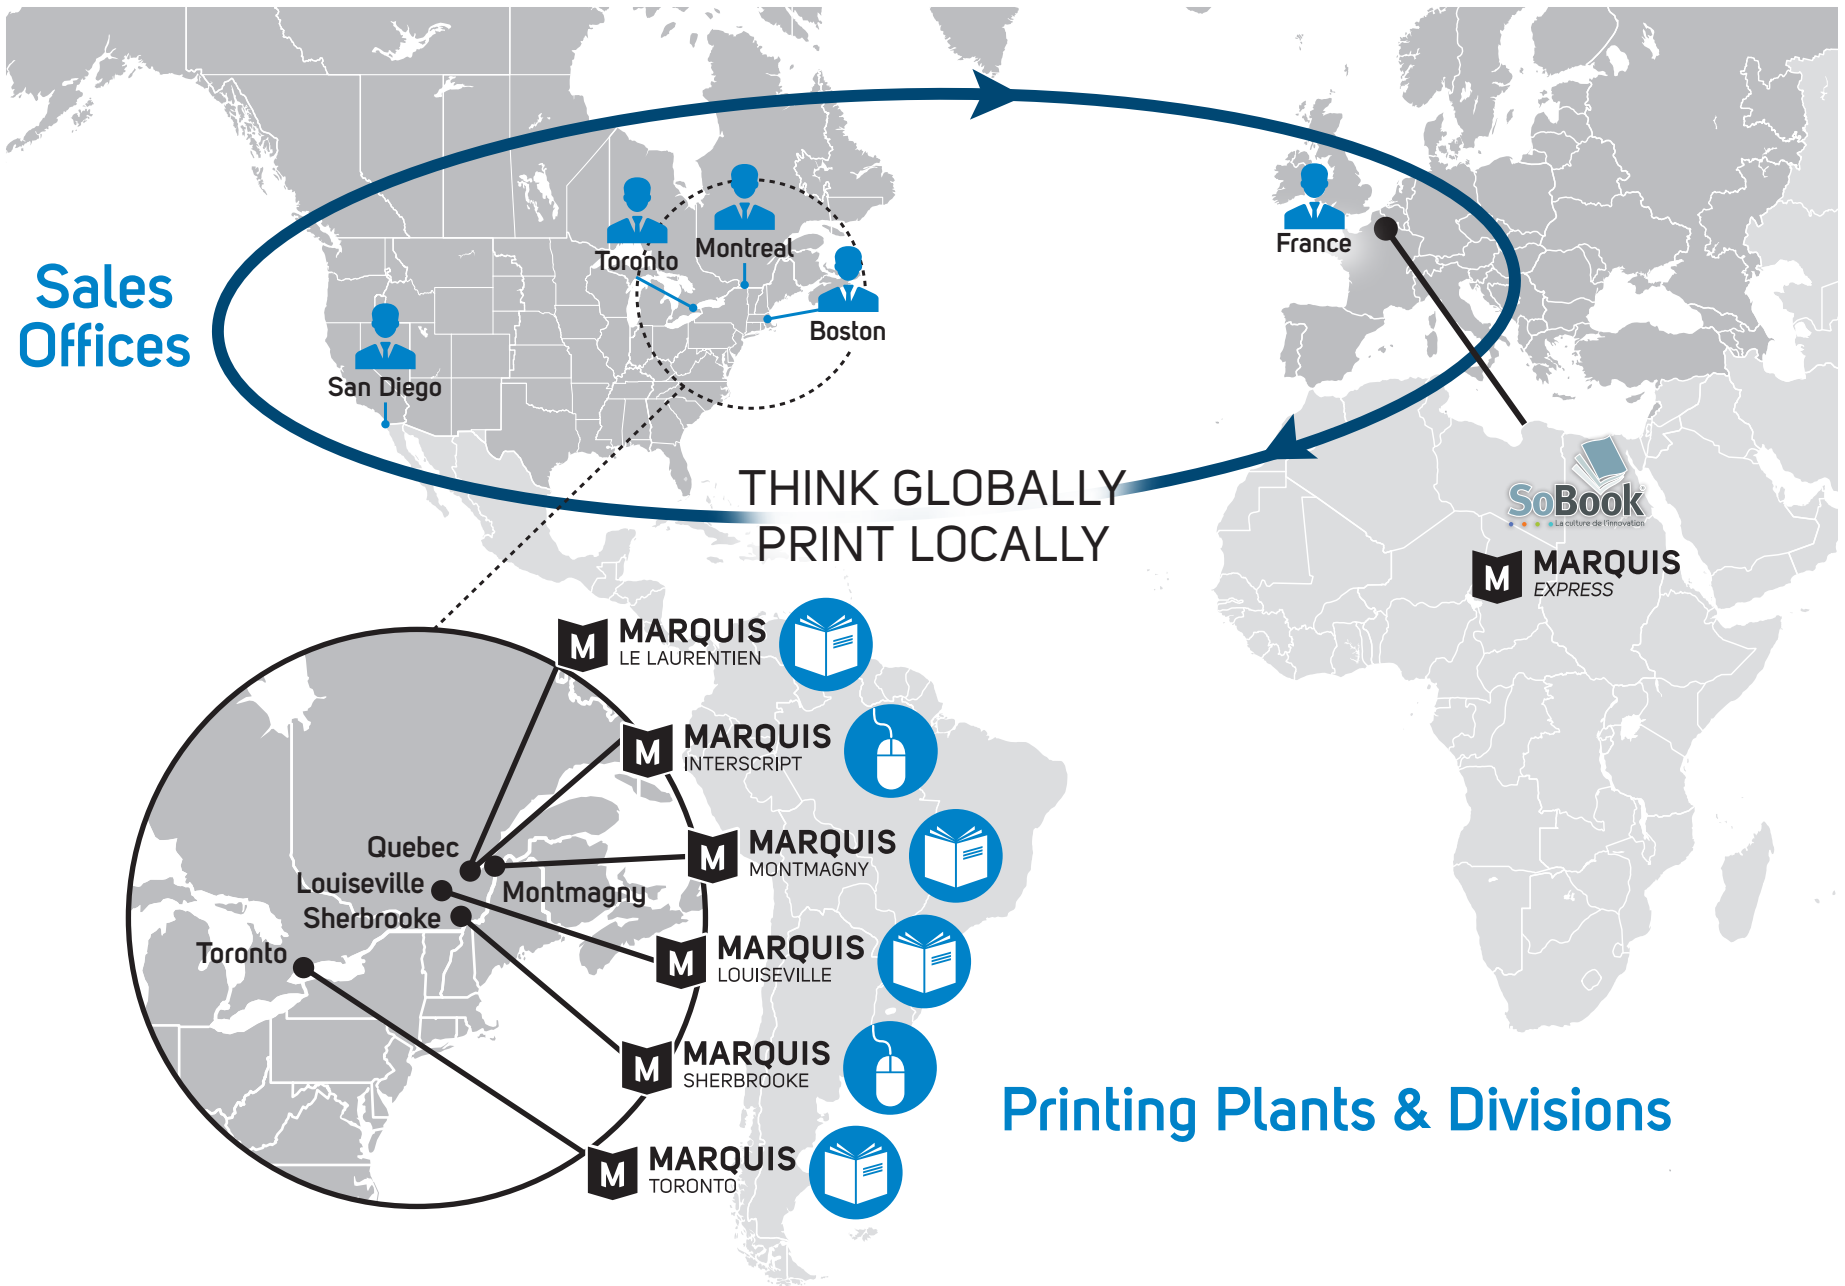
Sales Offices

Toronto

Montreal

Boston

San Diego

France

THINK GLOBALLY
PRINT LOCALLY

SoBook
La culture de l'innovation

M MARQUIS
EXPRESS

M MARQUIS
LE LAURENTIEN

M MARQUIS
INTERSCRIPT

Quebec

Louiseville

Montmagny

Sherbrooke

Toronto

M MARQUIS
MONTMAGNY

M MARQUIS
LOUISEVILLE

M MARQUIS
SHERBROOKE

M MARQUIS
TORONTO

Printing Plants & Divisions